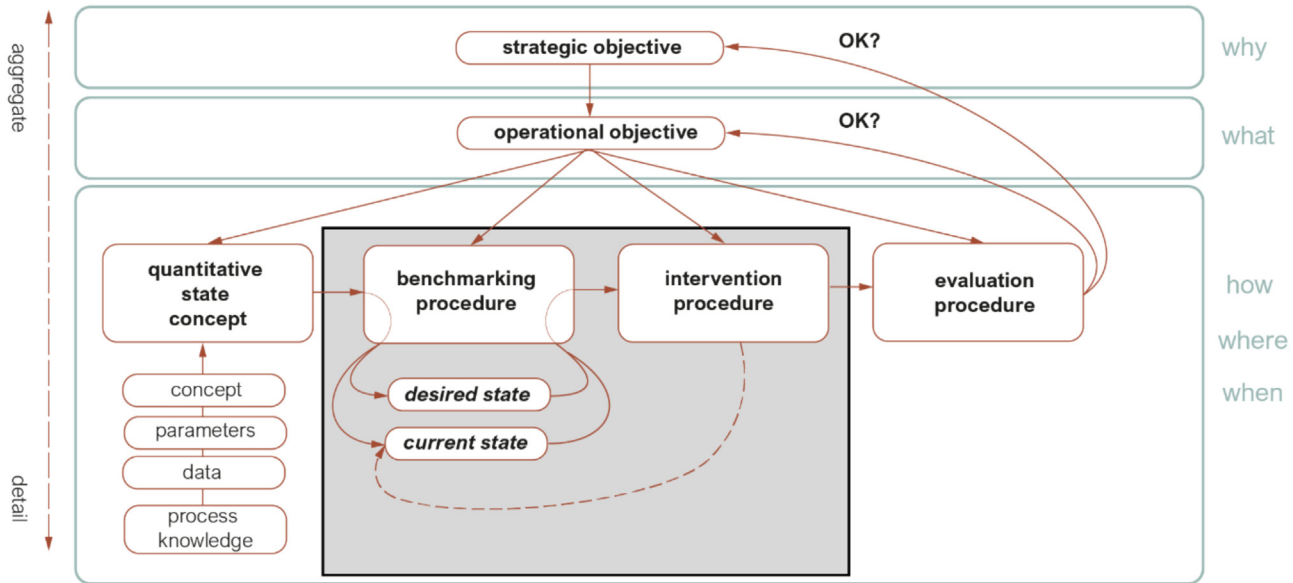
aggregate

strategic objective

OK?

why

operational objective

OK?

what

quantitative state concept

benchmarking procedure

intervention procedure

evaluation procedure

how

where

when

desired state

current state

concept

parameters

data

process knowledge

detail